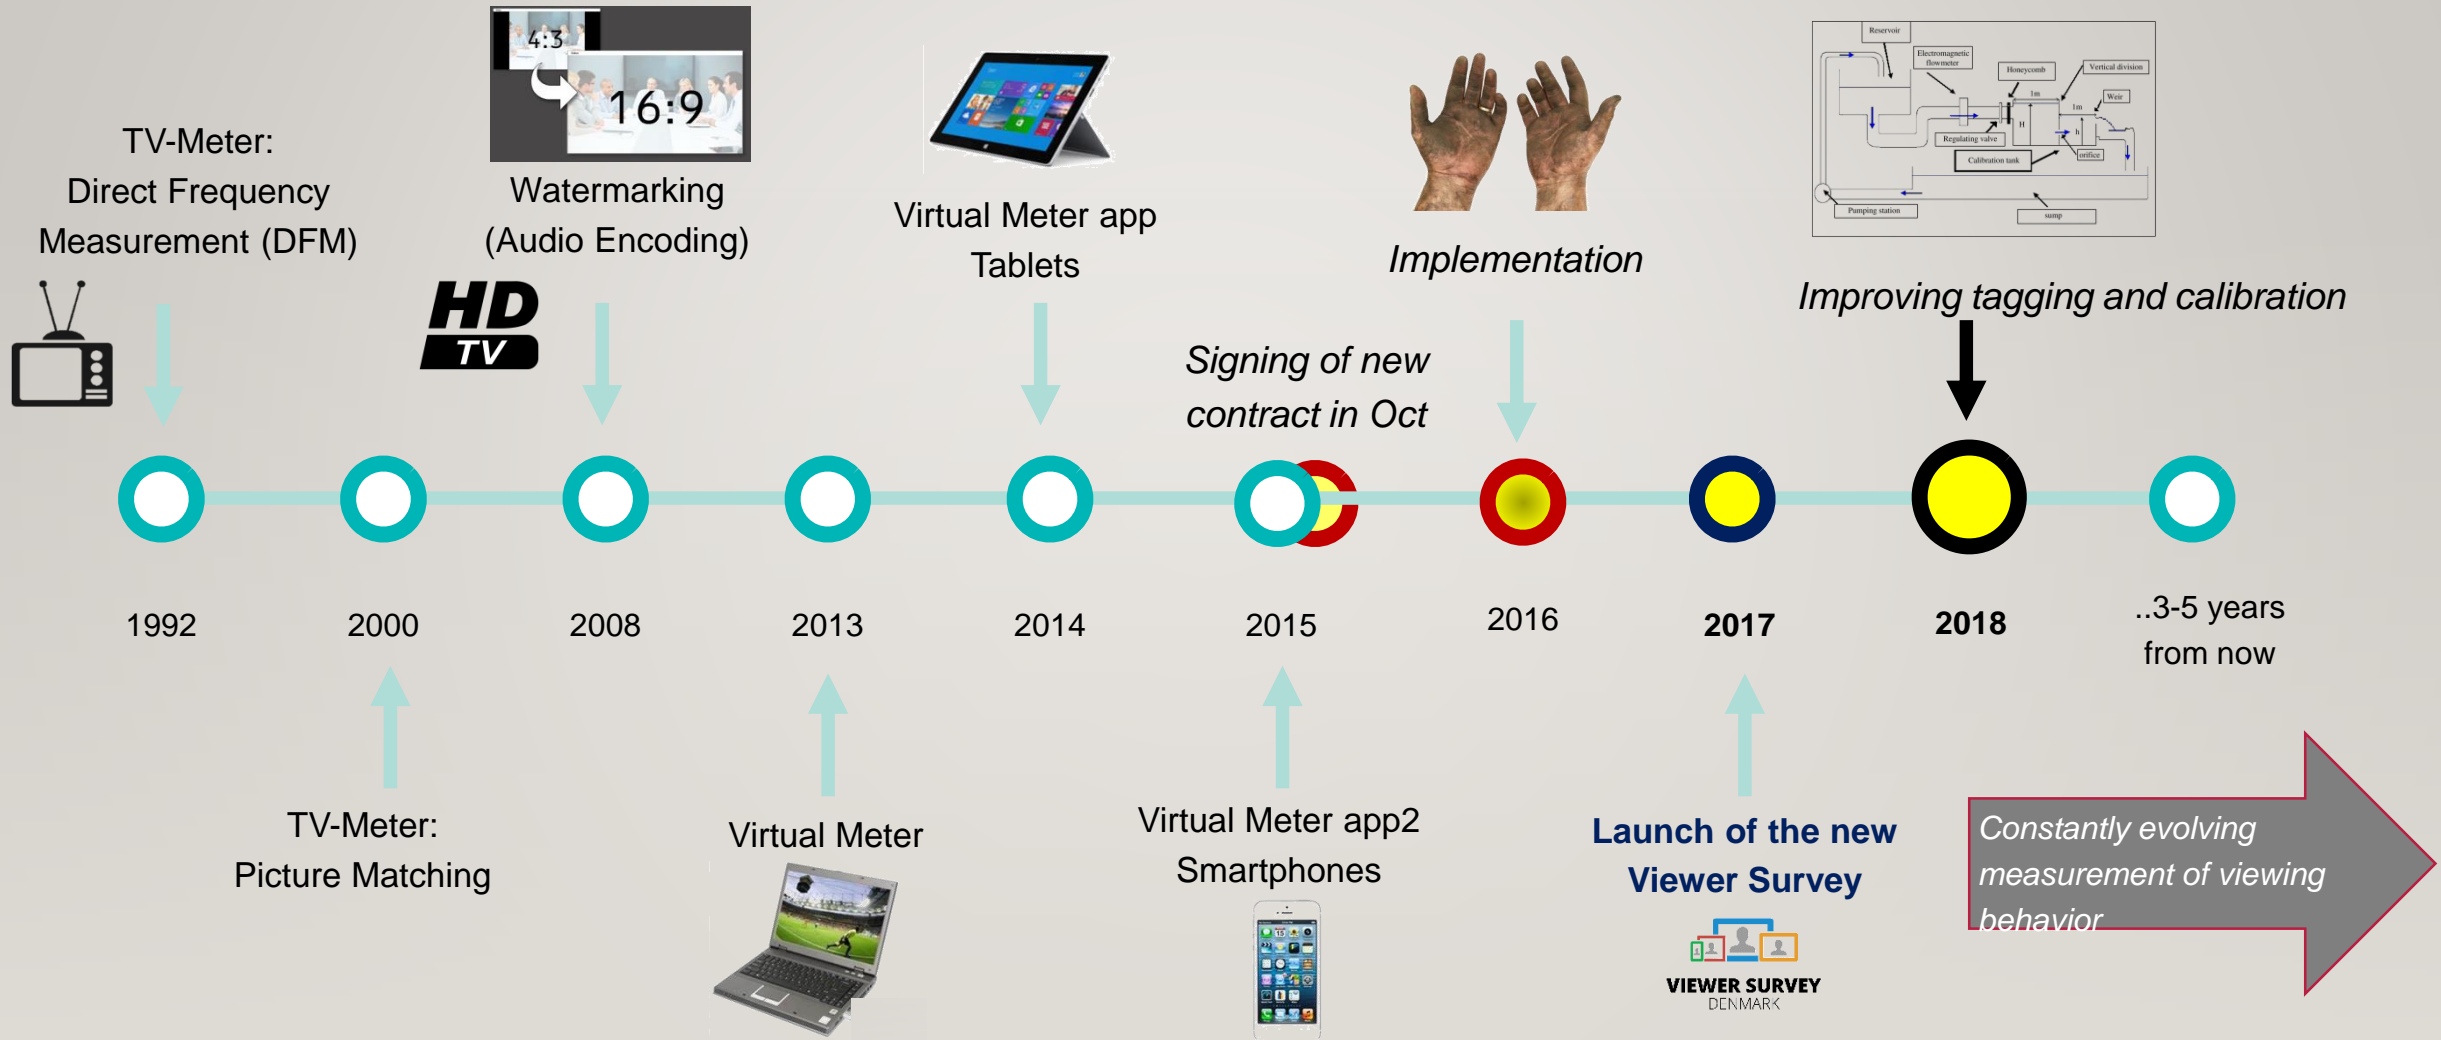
TV-Meter:
Direct Frequency
Measurement (DFM)

HD TV

4:3
16:9

Watermarking
(Audio Encoding)

Virtual Meter app
Tablets

Signing of new
contract in Oct

Implementation

Reservoir
Electromagnetic flowmeter
Honeycomb
Vertical division
Weir
Regulating valve
Calibration tank
orifice
Pumping station
sump

Improving tagging and calibration

1992

2000

2008

2013

2014

2015

2016

2017

2018

..3-5 years
from now

TV-Meter:
Picture Matching

Virtual Meter

Virtual Meter app2
Smartphones

Launch of the new
Viewer Survey

VIEWER SURVEY
DENMARK

Constantly evolving
measurement of viewing
behavior